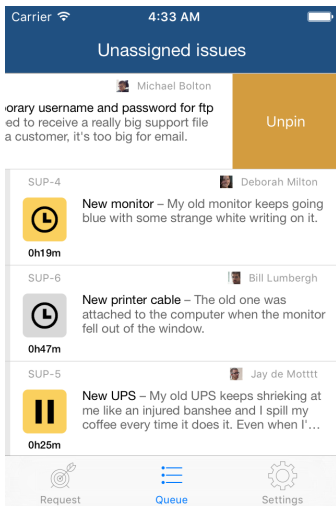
Carrier 4:33 AM

Unassigned issues

Michael Bolton

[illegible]orary username and password for ftp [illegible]ed to receive a really big support file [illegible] a customer, it's too big for email.

Unpin

SUP-4

Deborah Milton

New monitor – My old monitor keeps going blue with some strange white writing on it.

0h19m

SUP-6

Bill Lumbergh

New printer cable – The old one was attached to the computer when the monitor fell out of the window.

0h47m

SUP-5

Jay de Motttt

New UPS – My old UPS keeps shrieking at me like an injured banshee and I spill my coffee every time it does it. Even when I'...

0h25m

Request

Queue

Settings